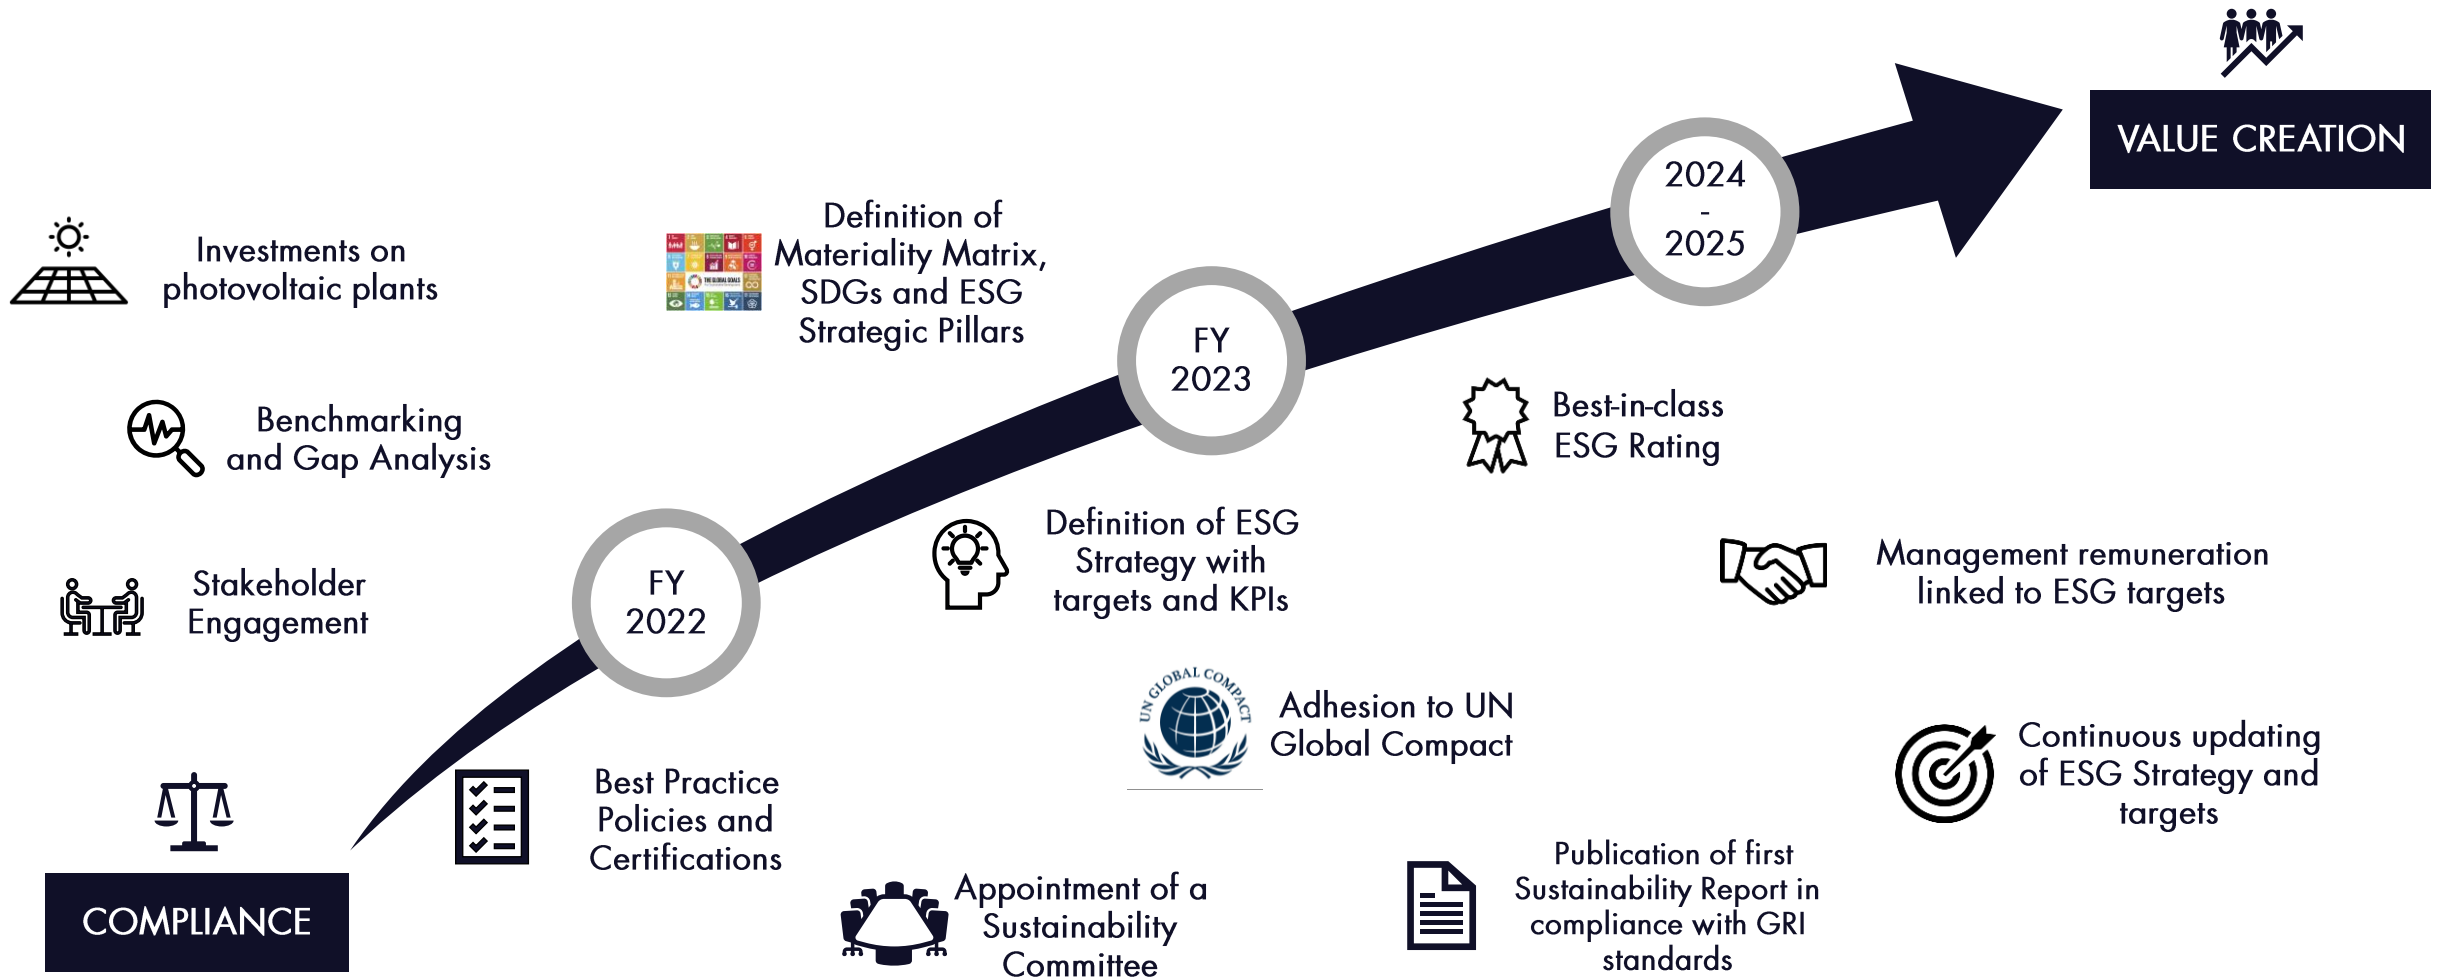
VALUE CREATION

Investments on photovoltaic plants

Benchmarking and Gap Analysis

Stakeholder Engagement

COMPLIANCE

FY 2022

Best Practice Policies and Certifications

Definition of Materiality Matrix, SDGs and ESG Strategic Pillars

FY 2023

Definition of ESG Strategy with targets and KPIs

Appointment of a Sustainability Committee

UN GLOBAL COMPACT

Adhesion to UN Global Compact

2024 - 2025

Best-in-class ESG Rating

Publication of first Sustainability Report in compliance with GRI standards

Management remuneration linked to ESG targets

Continuous updating of ESG Strategy and targets